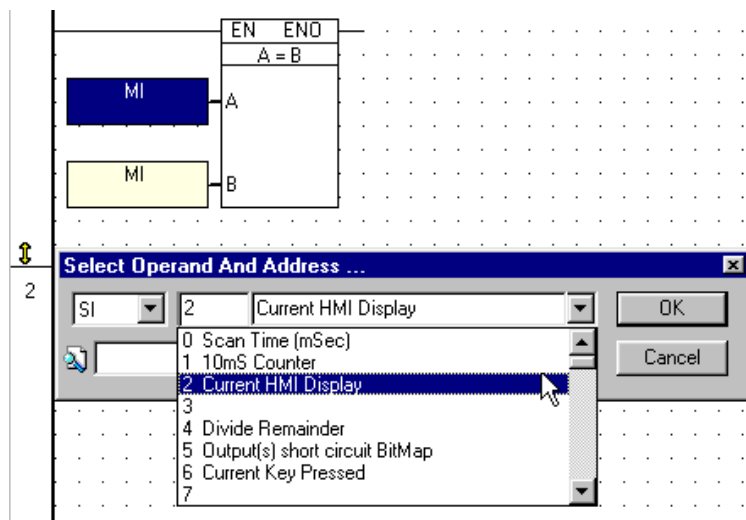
EN ENO
A = B
MI
A
MI
B
2
Select Operand And Address ...
SI
2
Current HMI Display
OK
Cancel
0 Scan Time (mSec)
1 10mS Counter
2 Current HMI Display
3
4 Divide Remainder
5 Output(s) short circuit BitMap
6 Current Key Pressed
7